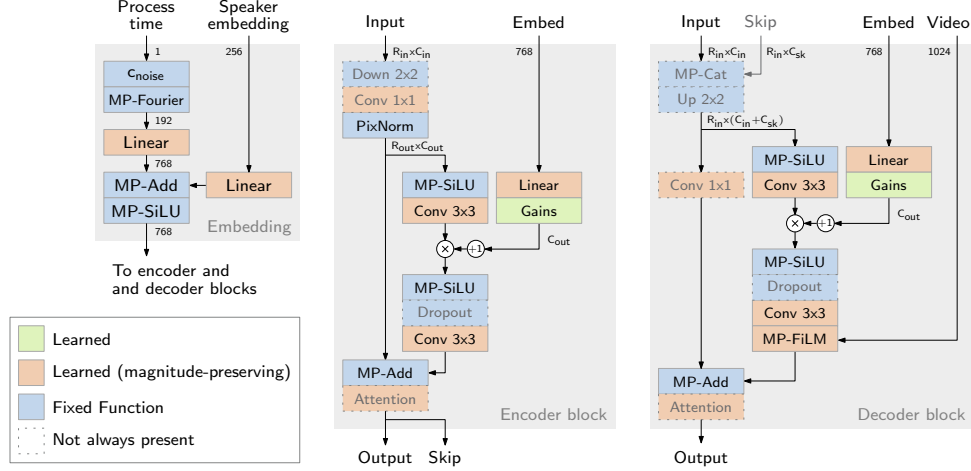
Process time

Speaker embedding

1

256

$c_{noise}$

MP-Fourier

192

Linear

768

MP-Add

Linear

MP-SiLU

Embedding

768

To encoder and and decoder blocks

Learned

Learned (magnitude-preserving)

Fixed Function

Not always present

Input

Embed

$R_{in}\times C_{in}$

768

Down 2x2

Conv 1x1

PixNorm

$R_{out}\times C_{out}$

MP-SiLU

Linear

Conv 3x3

Gains

$C_{out}$

+1

MP-SiLU

Dropout

Conv 3x3

MP-Add

Attention

Encoder block

Output

Skip

Input

Skip

Embed

Video

$R_{in}\times C_{in}$

$R_{in}\times C_{sk}$

768

1024

MP-Cat

Up 2x2

$R_{in}\times(C_{in}+C_{sk})$

MP-SiLU

Linear

Conv 1x1

Conv 3x3

Gains

$C_{out}$

+1

MP-SiLU

Dropout

Conv 3x3

MP-FiLM

MP-Add

Attention

Decoder block

Output